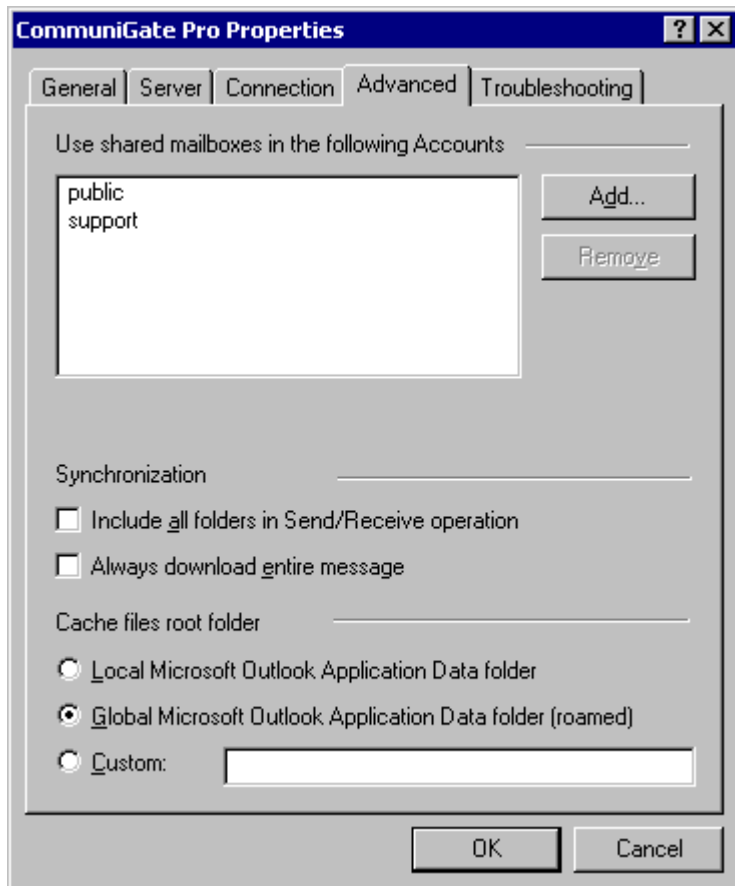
CommuniGate Pro Properties

?

General | Server | Connection | Advanced | Troubleshooting

Use shared mailboxes in the following Accounts

public
support

Add...

Remove

Synchronization

Include all folders in Send/Receive operation

Always download entire message

Cache files root folder

Local Microsoft Outlook Application Data folder

Global Microsoft Outlook Application Data folder (roamed)

Custom:

OK

Cancel